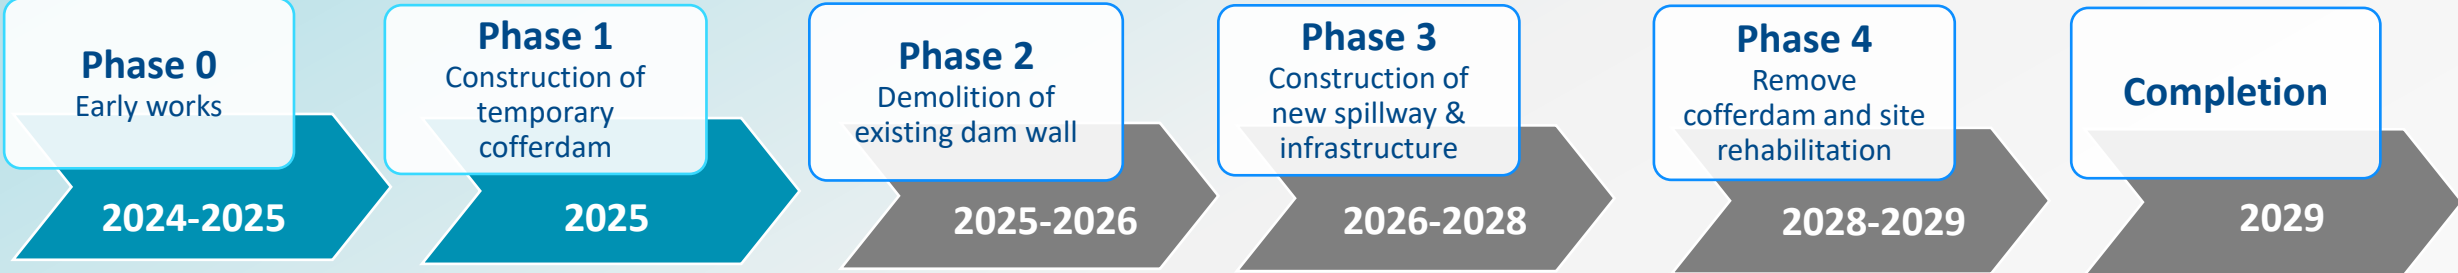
Phase 0
Early works

2024-2025

Phase 1
Construction of temporary cofferdam

2025

Phase 2
Demolition of existing dam wall

2025-2026

Phase 3
Construction of new spillway & infrastructure

2026-2028

Phase 4
Remove cofferdam and site rehabilitation

2028-2029

Completion

2029